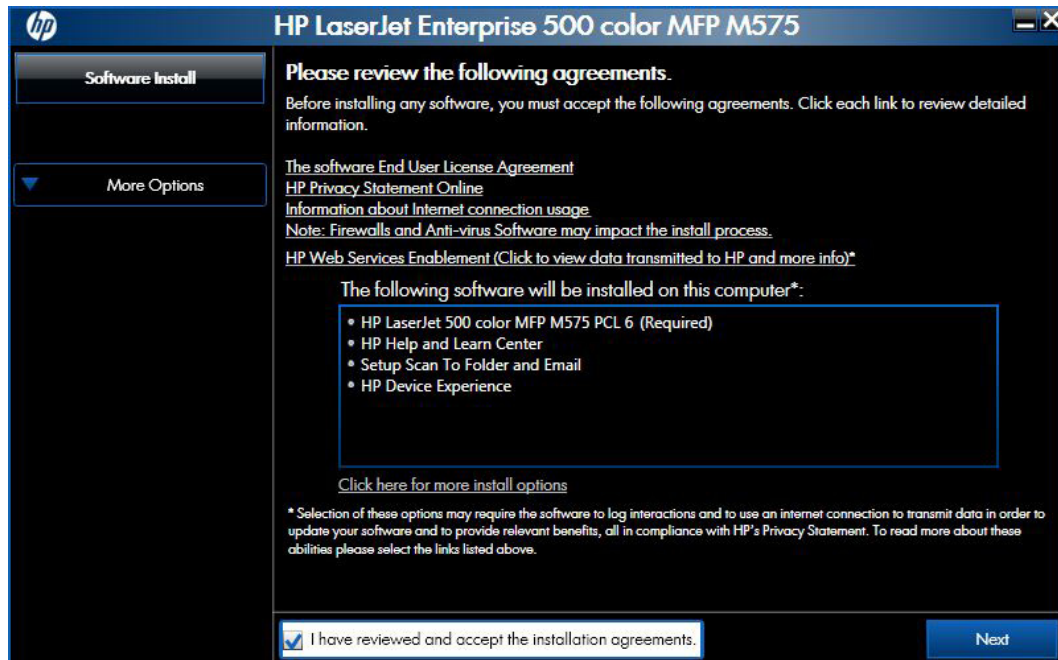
hp

HP LaserJet Enterprise 500 color MFP M575

Software Install

More Options

Please review the following agreements.

Before installing any software, you must accept the following agreements. Click each link to review detailed information.

The software End User License Agreement
HP Privacy Statement Online
Information about Internet connection usage
Note: Firewalls and Anti-virus Software may impact the install process.
HP Web Services Enablement (Click to view data transmitted to HP and more info)*

The following software will be installed on this computer*:

• HP LaserJet 500 color MFP M575 PCL 6 (Required)
• HP Help and Learn Center
• Setup Scan To Folder and Email
• HP Device Experience

Click here for more install options

* Selection of these options may require the software to log interactions and to use an internet connection to transmit data in order to update your software and to provide relevant benefits, all in compliance with HP's Privacy Statement. To read more about these abilities please select the links listed above.

I have reviewed and accept the installation agreements.

Next